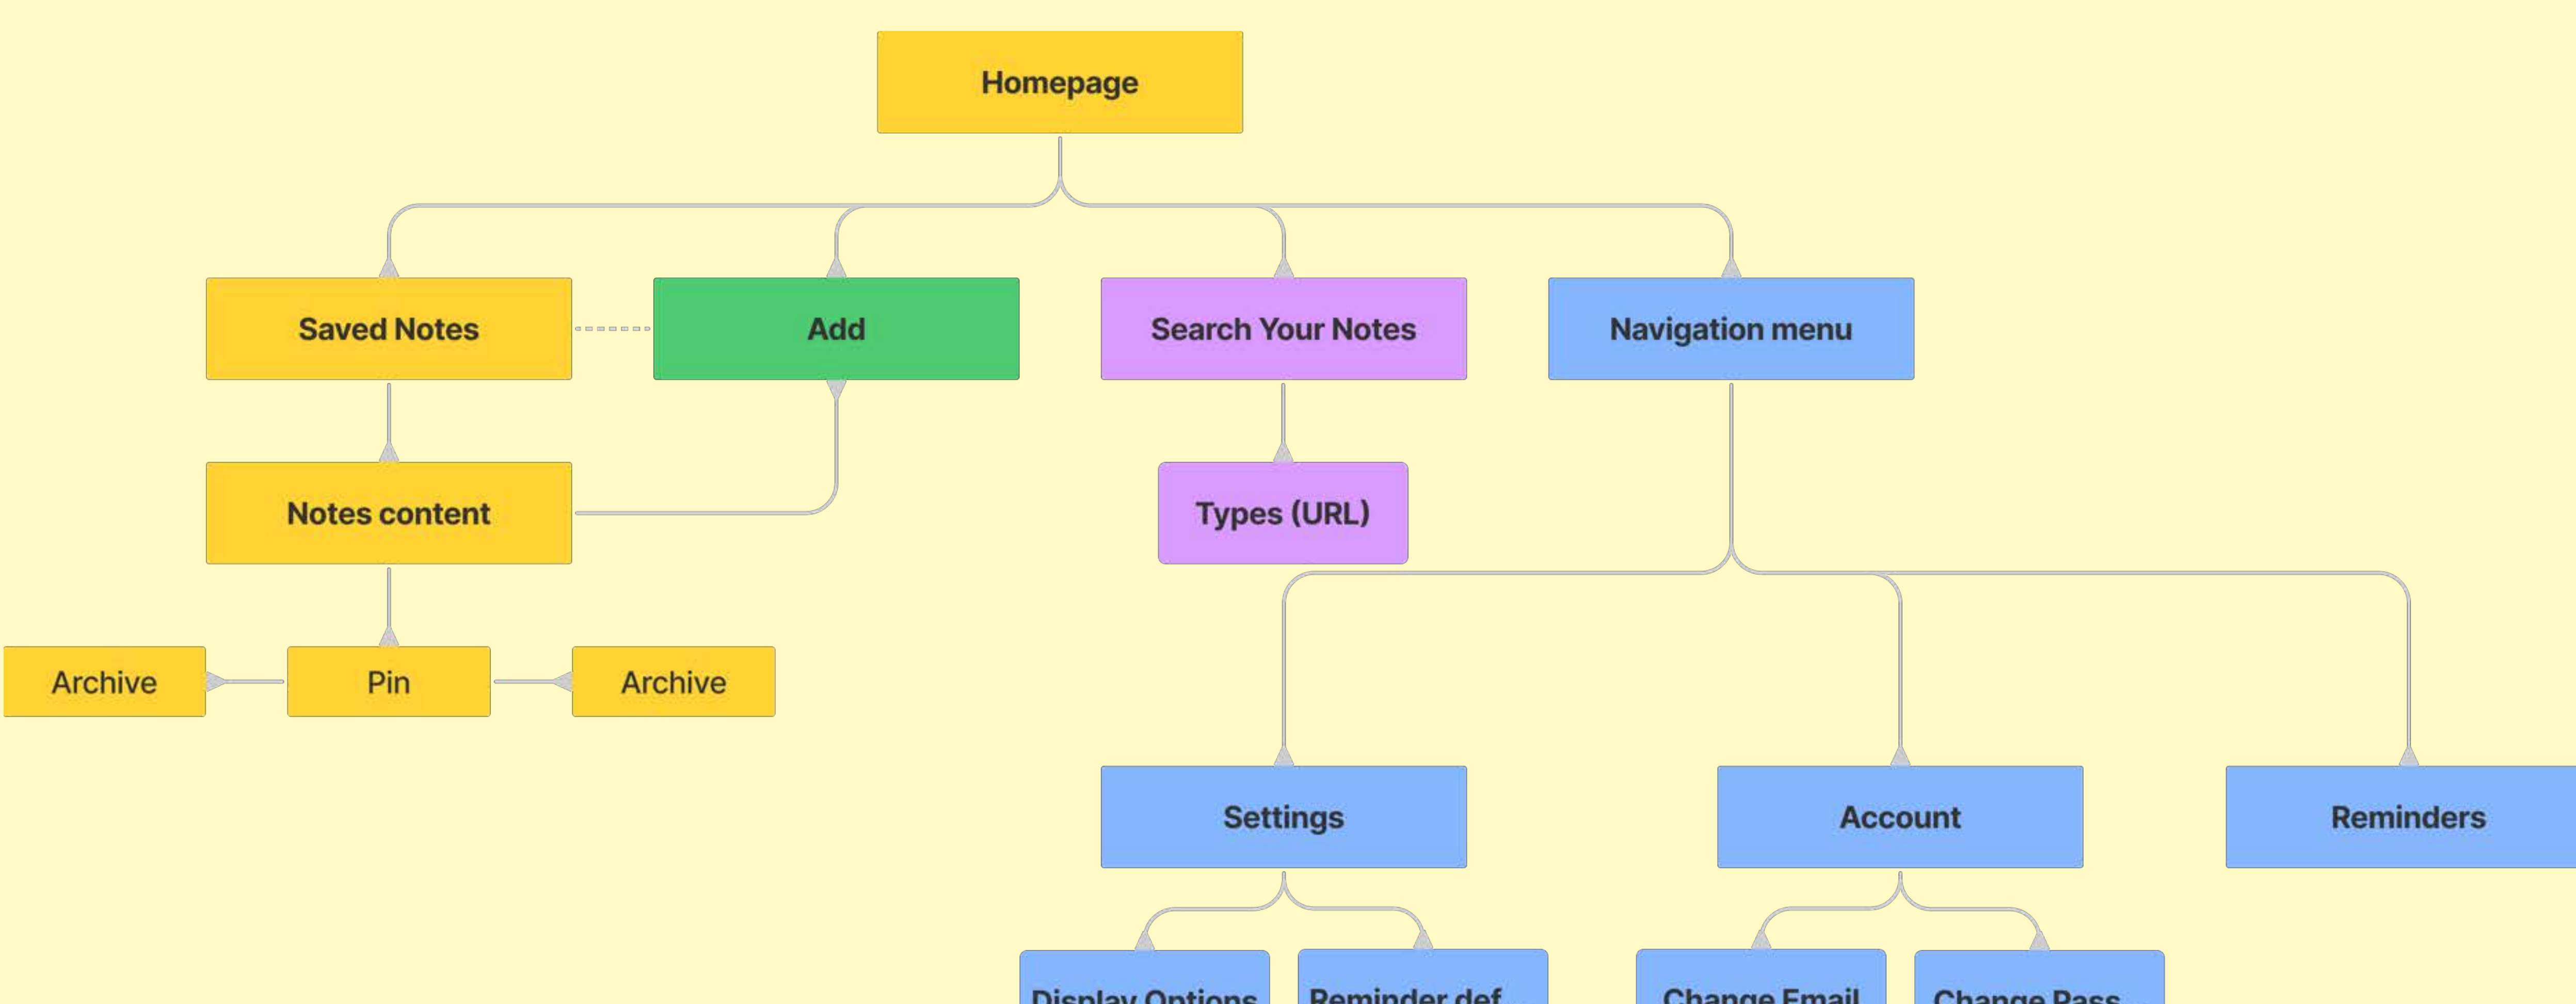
Homepage

Saved Notes

Add

Search Your Notes

Navigation menu

Notes content

Types (URL)

Archive

Pin

Archive

Settings

Account

Reminders

Display Options

Reminder def

Change Email

Change Pass